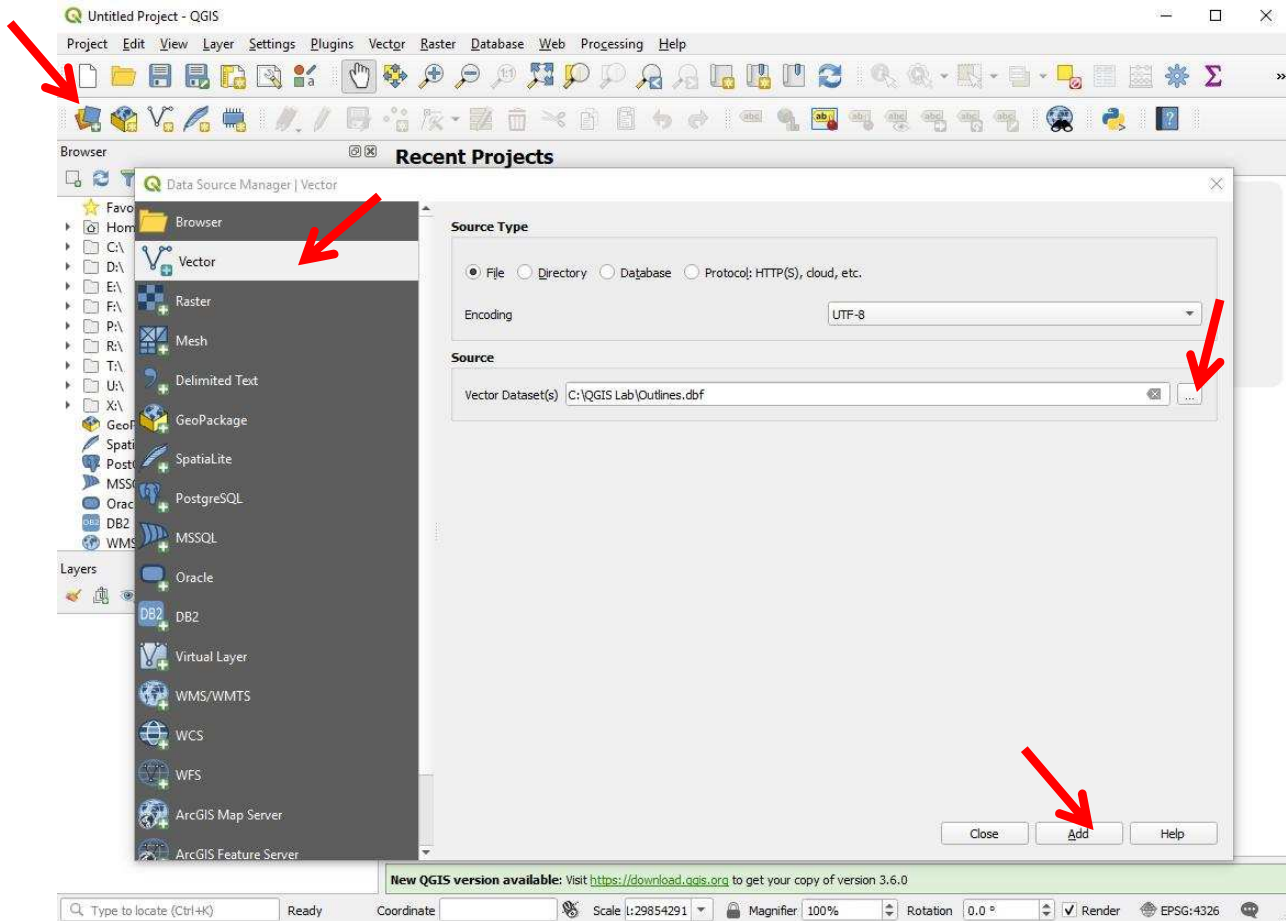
Untitled Project - QGIS

Project Edit View Layer Settings Plugins Vector Raster Database Web Processing Help

Browser

Recent Projects

Favo
Hom
C:\
D:\
E:\
F:\
P:\
R:\
T:\
U:\
X:\
GeoP
Spati
PostG
MSSG
Orac
DB2
WMS

Layers

Data Source Manager | Vector

Browser
Vector
Raster
Mesh
Delimited Text
GeoPackage
SpatiaLite
PostgreSQL
MSSQL
Oracle
DB2
Virtual Layer
WMS/WMTS
WCS
WFS
ArcGIS Map Server
ArcGIS Feature Server

Source Type

File Directory Database Protocol: HTTP(S), cloud, etc.

Encoding UTF-8

Source

Vector Dataset(s) C:\QGIS Lab\Outlines.dbf ...

Close Add Help

New QGIS version available: Visit https://download.qgis.org to get your copy of version 3.6.0

Type to locate (Ctrl+K) Ready Coordinate Scale 1:29854291 Magnifier 100% Rotation 0.0 ° Render EPSG:4326